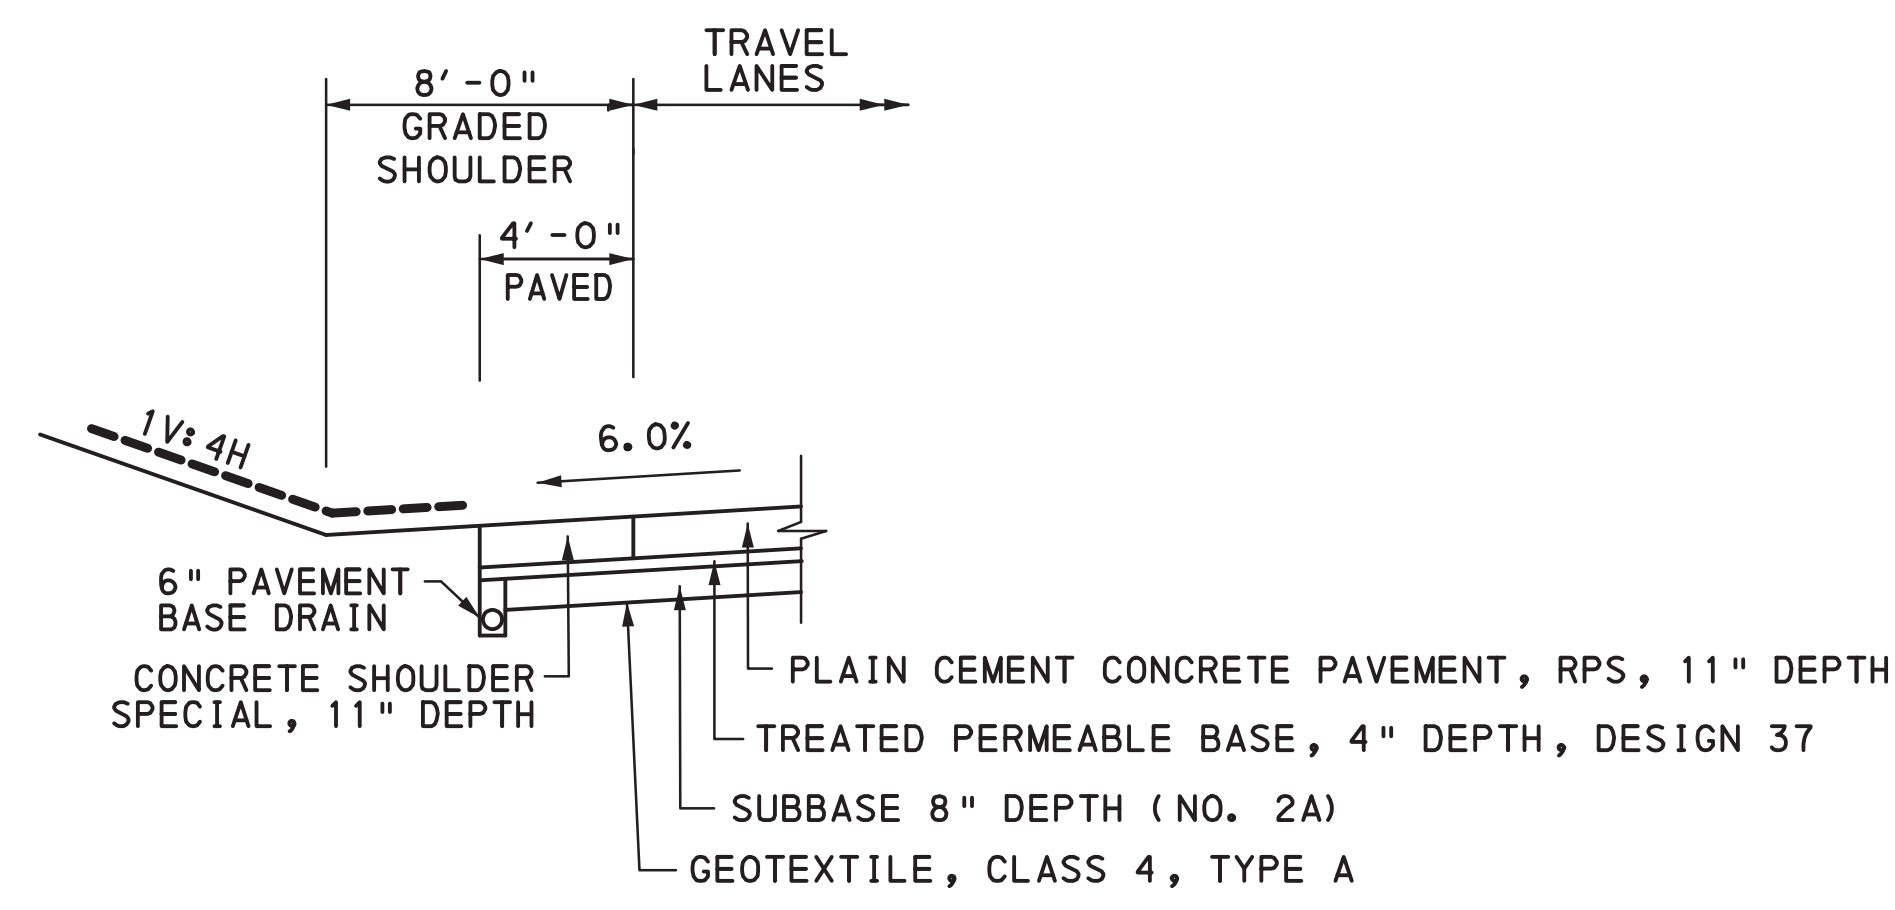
TRAVEL LANES

8′-0"
GRADED SHOULDER

4′-0"
PAVED

1V: 4H

6.0%

6" PAVEMENT BASE DRAIN

CONCRETE SHOULDER SPECIAL, 11" DEPTH

PLAIN CEMENT CONCRETE PAVEMENT, RPS, 11" DEPTH

TREATED PERMEABLE BASE, 4" DEPTH, DESIGN 37

SUBBASE 8" DEPTH (NO. 2A)

GEOTEXTILE, CLASS 4, TYPE A